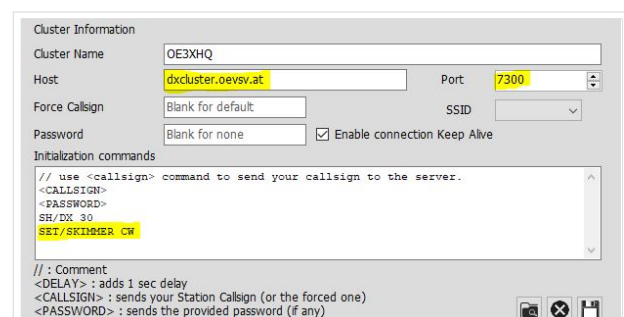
Cluster Information

Cluster Name OE3XHQ

Host dxcluster.oevsv.at Port 7300

Force Callsign Blank for default SSID

Password Blank for none Enable connection Keep Alive

Initialization commands

// use <callsign> command to send your callsign to the server.
<CALLSIGN>
<PASSWORD>
SH/DX 30
SET/SKIMMER CW

// : Comment
<DELAY> : adds 1 sec delay
<CALLSIGN> : sends your Station Callsign (or the forced one)
<PASSWORD> : sends the provided password (if any)